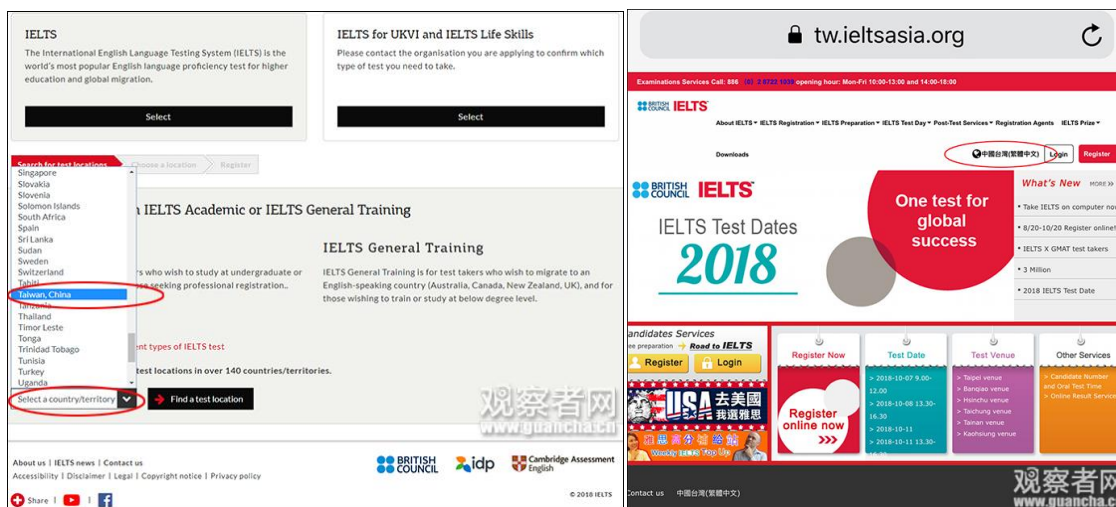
IELTS

The International English Language Testing System (IELTS) is the world's most popular English language proficiency test for higher education and global migration.

Select

IELTS for UKVI and IELTS Life Skills

Please contact the organisation you are applying to confirm which type of test you need to take.

Select

Search for test locations | Choose a location | Register

Singapore
Slovakia
Slovenia
Solomon Islands
South Africa
Spain
Sri Lanka
Sudan
Sweden
Switzerland
Tahiti
Taiwan, China
Tanzania
Thailand
Timor Leste
Tonga
Trinidad Tobago
Tunisia
Turkey
Uganda

n IELTS Academic or IELTS General Training

rs who wish to study at undergraduate or seeking professional registration.

IELTS General Training

IELTS General Training is for test takers who wish to migrate to an English-speaking country (Australia, Canada, New Zealand, UK), and for those wishing to train or study at below degree level.

ent types of IELTS test

test locations in over 140 countries/territories.

Select a country/territory

Find a test location

About us | IELTS news | Contact us
Accessibility | Disclaimer | Legal | Copyright notice | Privacy policy

Share

BRITISH COUNCIL idp Cambridge Assessment English

© 2018 IELTS

观察者网 www.guancha.cn

tw.ieltsasia.org

Examinations Services Call: 886 (2) 2 8722 1000 opening hour: Mon-Fri 10:00-13:00 and 14:00-18:00

BRITISH COUNCIL IELTS

About IELTS ▾ IELTS Registration ▾ IELTS Preparation ▾ IELTS Test Day ▾ Post-Test Services ▾ Registration Agents IELTS Prize ▾

Downloads

中國台灣(繁體中文) Login Register

BRITISH COUNCIL IELTS

IELTS Test Dates 2018

One test for global success

What's New MORE»

• Take IELTS on computer now
• 8/20-10/20 Register online
• IELTS X GMAT test takers
• 3 Million
• 2018 IELTS Test Date

Candidates Services
ee preparation Road to IELTS
Register Login

USA 去美國 我選雅思

Weekly IELTS Top Up

Register Now
Register online now »»»

Test Date
> 2018-10-07 9.00-12.00
> 2018-10-08 13.30-16.30
> 2018-10-11
> 2018-10-11 13.30-

Test Venue
> Taipei venue
> Banqiao venue
> Hsinchu venue
> Taichung venue
> Tainan venue
> Kaohsiung venue

Other Services
> Candidate Number and Oral Test Time
> Online Result Service

Contact us 中國台灣(繁體中文)

观察者网 www.guancha.cn